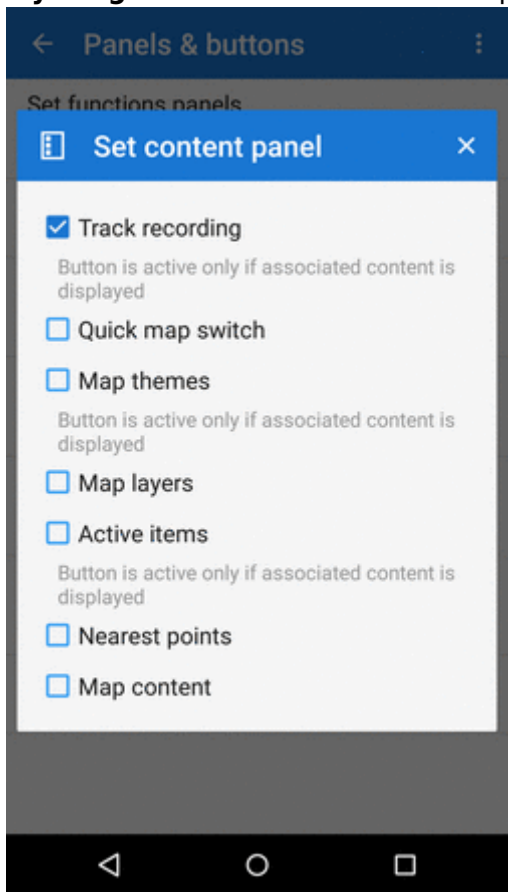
Panels & buttons

Set functions panels

Set content panel

Track recording

Button is active only if associated content is displayed

Quick map switch

Map themes

Button is active only if associated content is displayed

Map layers

Active items

Button is active only if associated content is displayed

Nearest points

Map content